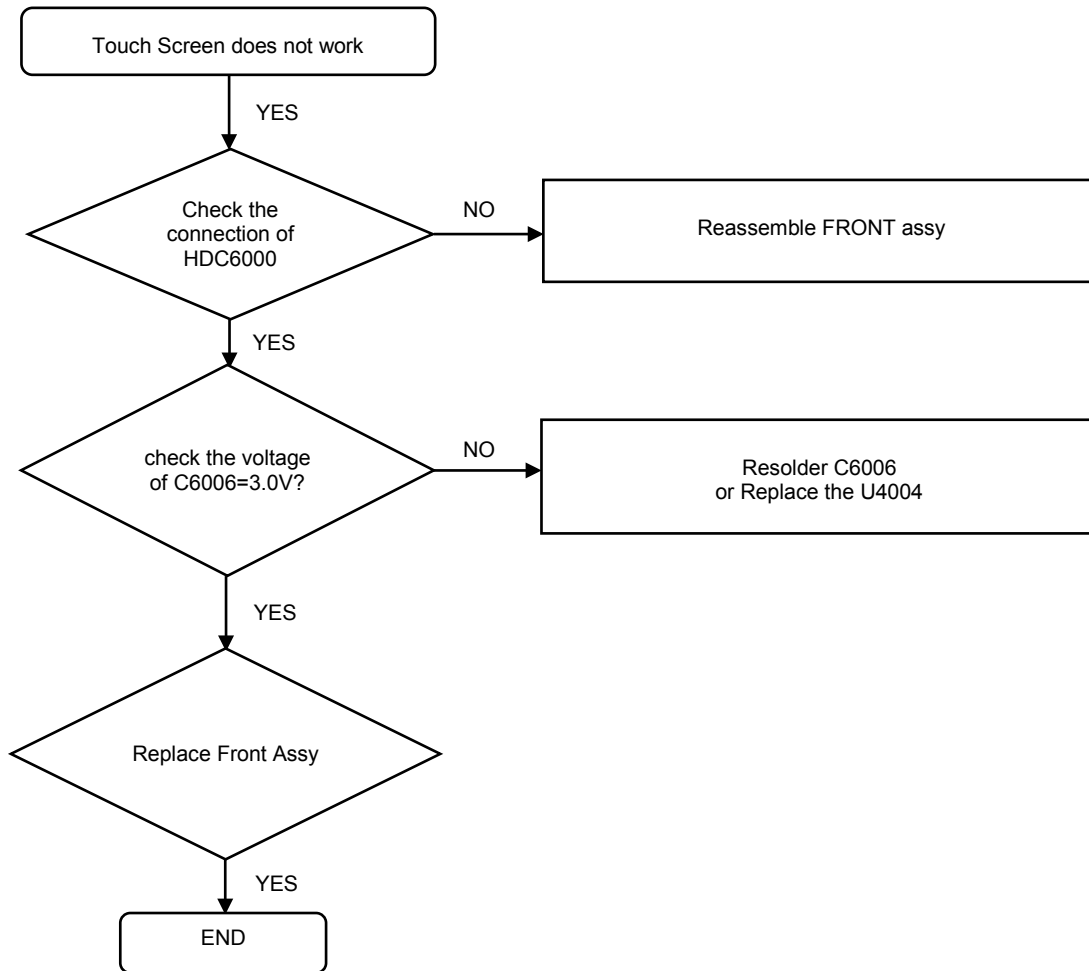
Touch Screen does not work

YES

Check the connection of HDC6000

NO

Reassemble FRONT assy

YES

check the voltage of C6006=3.0V?

NO

Resolder C6006
or Replace the U4004

YES

Replace Front Assy

YES

END